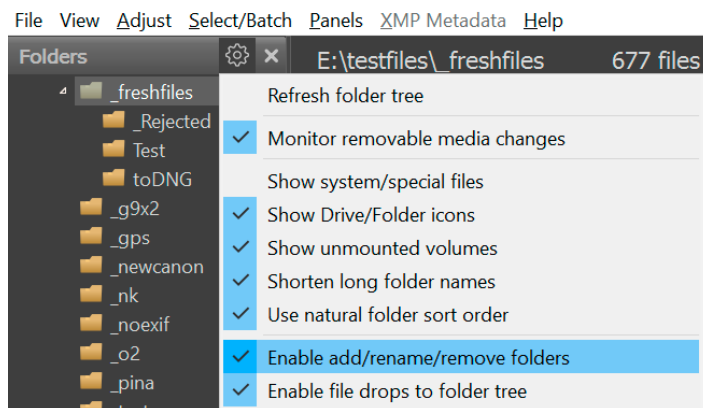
File View Adjust Select/Batch Panels XMP Metadata Help

Folders ✕

E:\testfiles\_freshfiles 677 files

_freshfiles
_Rejected
Test
toDNG
_g9x2
_gps
_newcanon
_nk
_noexif
_o2
_pina

Refresh folder tree
Monitor removable media changes
Show system/special files
Show Drive/Folder icons
Show unmounted volumes
Shorten long folder names
Use natural folder sort order
Enable add/rename/remove folders
Enable file drops to folder tree